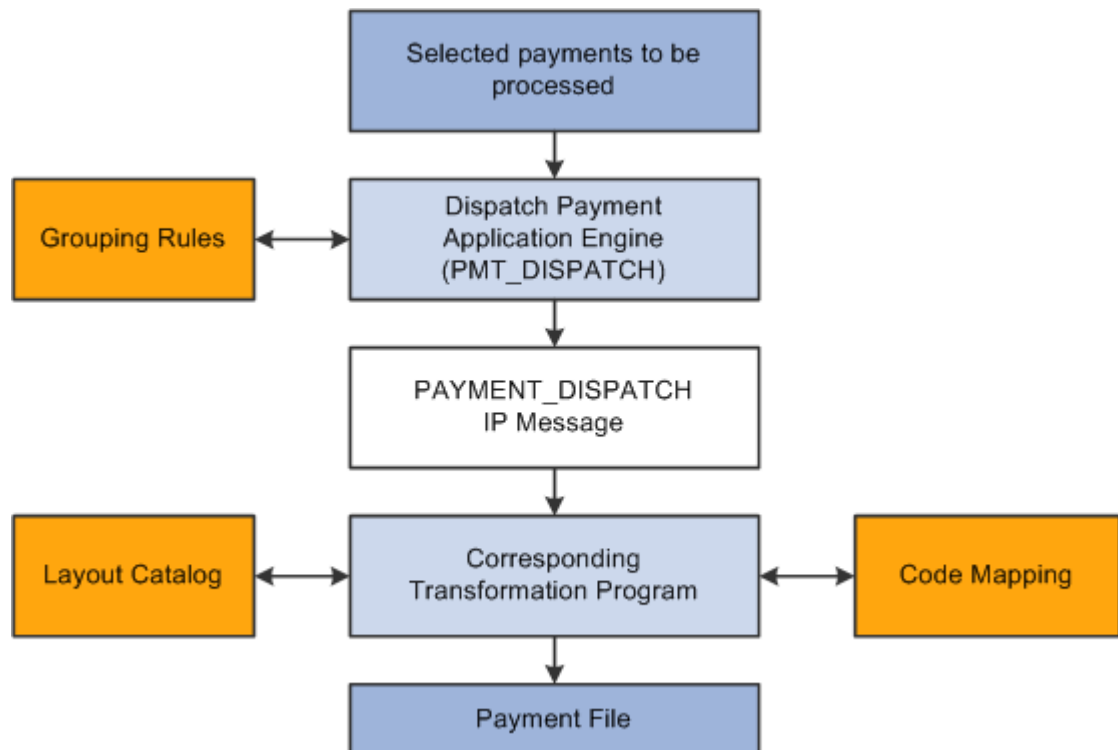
Selected payments to be processed

Grouping Rules

Dispatch Payment Application Engine (PMT_DISPATCH)

PAYMENT_DISPATCH IP Message

Layout Catalog

Corresponding Transformation Program

Code Mapping

Payment File